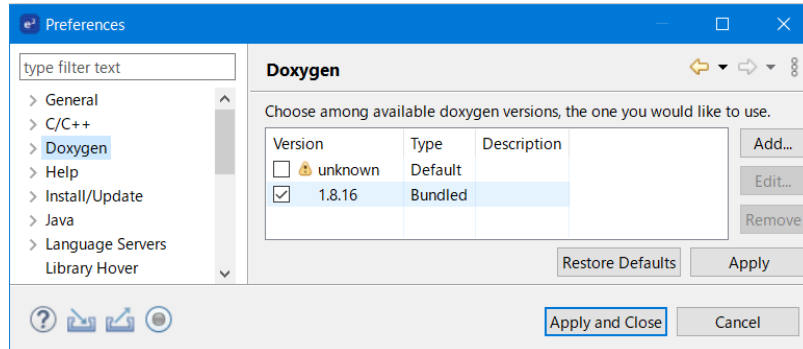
Preferences

type filter text

> General
> C/C++
> Doxygen
> Help
> Install/Update
> Java
> Language Servers
Library Hover

Doxygen

Choose among available doxygen versions, the one you would like to use.

| Version | Type | Description |
|---|---|---|
| unknown | Default | |
| 1.8.16 | Bundled | |

Add...
Edit...
Remove

Restore Defaults
Apply

Apply and Close
Cancel